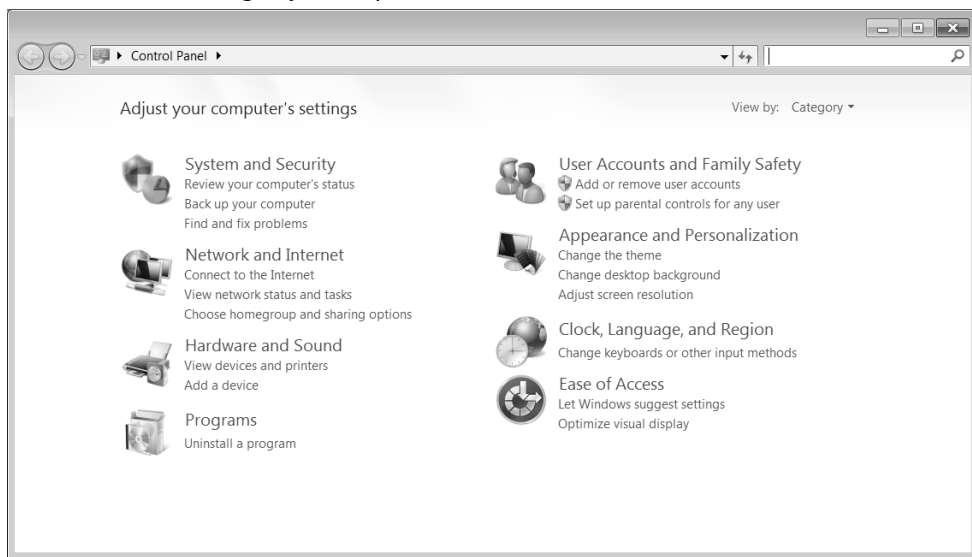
Control Panel

Adjust your computer's settings

View by: Category

System and Security
Review your computer's status
Back up your computer
Find and fix problems

Network and Internet
Connect to the Internet
View network status and tasks
Choose homegroup and sharing options

Hardware and Sound
View devices and printers
Add a device

Programs
Uninstall a program

User Accounts and Family Safety
Add or remove user accounts
Set up parental controls for any user

Appearance and Personalization
Change the theme
Change desktop background
Adjust screen resolution

Clock, Language, and Region
Change keyboards or other input methods

Ease of Access
Let Windows suggest settings
Optimize visual display